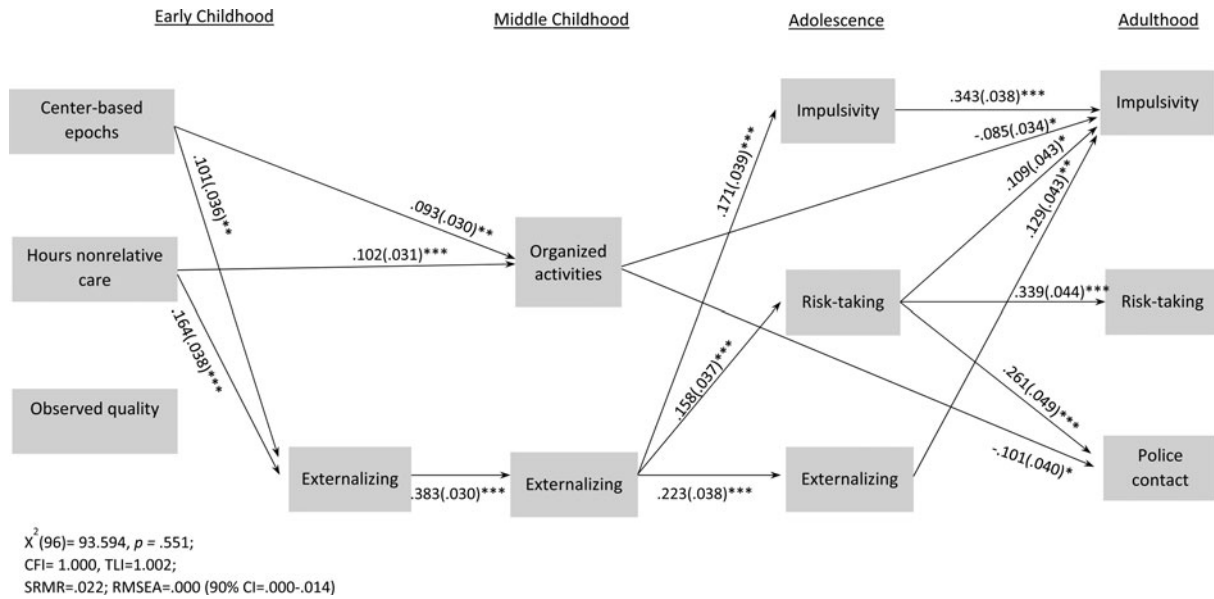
Early Childhood

Middle Childhood

Adolescence

Adulthood

Center-based epochs

Hours nonrelative care

Observed quality

.101(.036)**

.164(.038)***

.093(.030)**

.102(.031)***

Organized activities

Externalizing

.383(.030)***

Externalizing

.223(.038)***

.171(.039)***

.158(.037)***

Impulsivity

Risk-taking

Externalizing

.343(.038)***

-.085(.034)*

.109(.043)*

.129(.043)**

.339(.044)***

.261(.049)***

-.101(.040)*

Impulsivity

Risk-taking

Police contact

$X^2(96)$= 93.594, $p$ = .551;
CFI= 1.000, TLI=1.002;
SRMR=.022; RMSEA=.000 (90% CI=.000-.014)